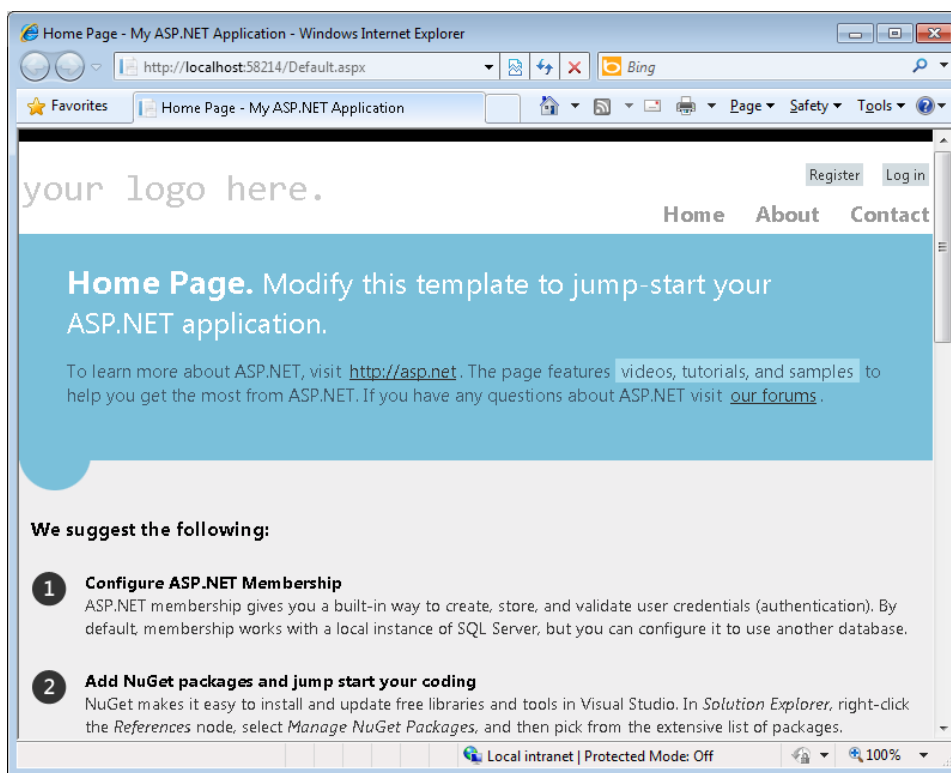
Home Page - My ASP.NET Application - Windows Internet Explorer

http://localhost:58214/Default.aspx

Bing

Favorites

Home Page - My ASP.NET Application

Page ▾ Safety ▾ Tools ▾

your logo here.

Register Log in

Home About Contact

**Home Page.** Modify this template to jump-start your ASP.NET application.

To learn more about ASP.NET, visit http://asp.net. The page features videos, tutorials, and samples to help you get the most from ASP.NET. If you have any questions about ASP.NET visit our forums.

We suggest the following:

1 Configure ASP.NET Membership
ASP.NET membership gives you a built-in way to create, store, and validate user credentials (authentication). By default, membership works with a local instance of SQL Server, but you can configure it to use another database.

2 Add NuGet packages and jump start your coding
NuGet makes it easy to install and update free libraries and tools in Visual Studio. In *Solution Explorer*, right-click the *References* node, select *Manage NuGet Packages*, and then pick from the extensive list of packages.

Local intranet | Protected Mode: Off

100%